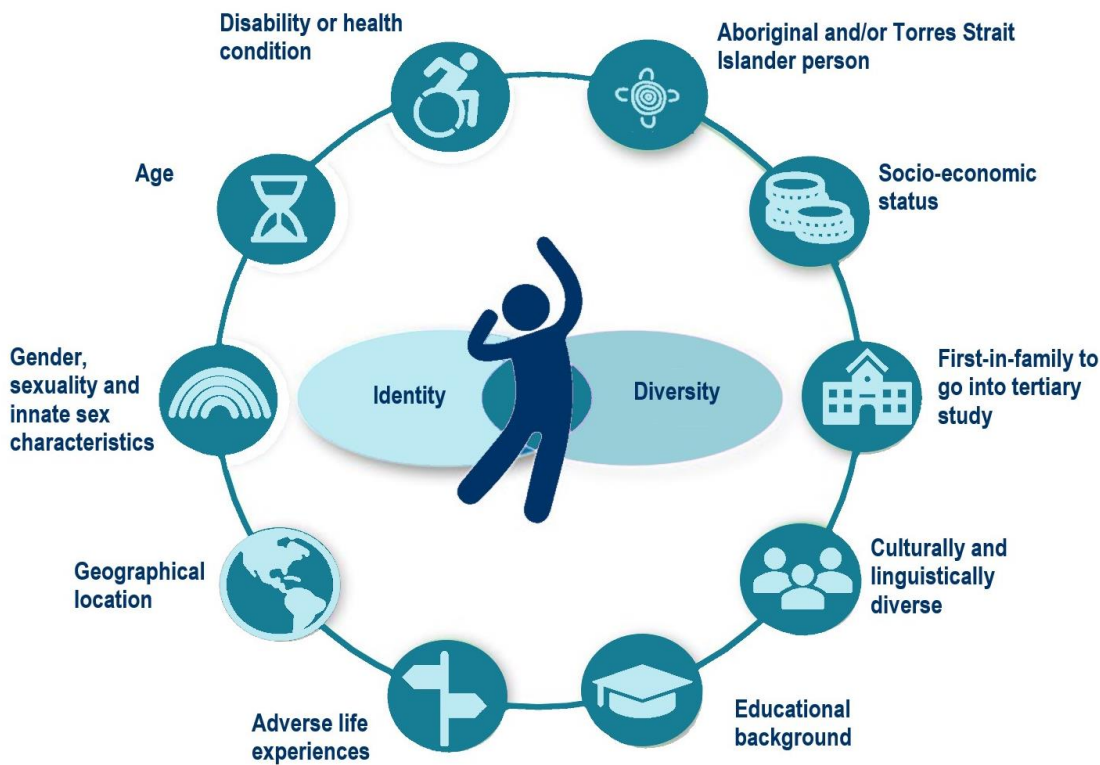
Disability or health condition

Aboriginal and/or Torres Strait Islander person

Age

Socio-economic status

Identity

Diversity

Gender, sexuality and innate sex characteristics

First-in-family to go into tertiary study

Geographical location

Culturally and linguistically diverse

Adverse life experiences

Educational background